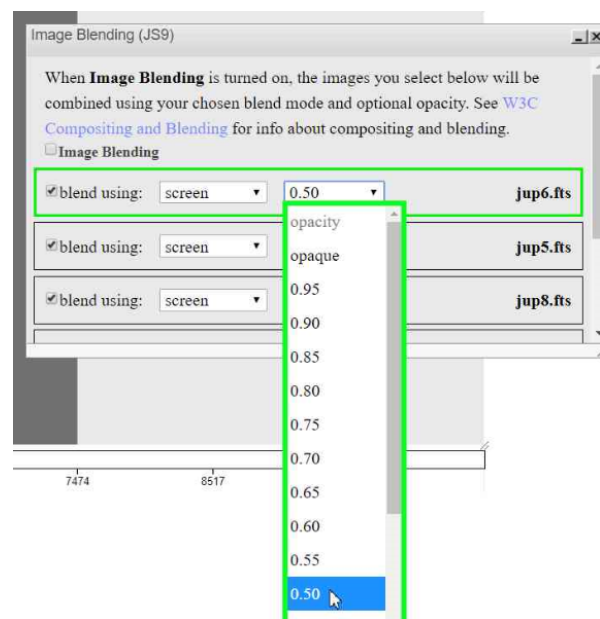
Image Blending (JS9)

_|x

When **Image Blending** is turned on, the images you select below will be combined using your chosen blend mode and optional opacity. See W3C Compositing and Blending for info about compositing and blending.

Image Blending

blend using: screen 0.50 jup6.fts

blend using: screen jup5.fts

blend using: screen jup8.fts

opacity
opaque
0.95
0.90
0.85
0.80
0.75
0.70
0.65
0.60
0.55
0.50

7474
8517